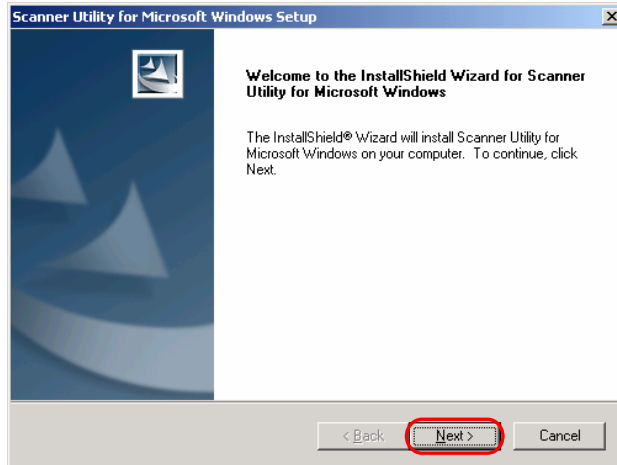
Scanner Utility for Microsoft Windows Setup

Welcome to the InstallShield Wizard for Scanner Utility for Microsoft Windows

The InstallShield® Wizard will install Scanner Utility for Microsoft Windows on your computer. To continue, click Next.

< Back

Next >

Cancel